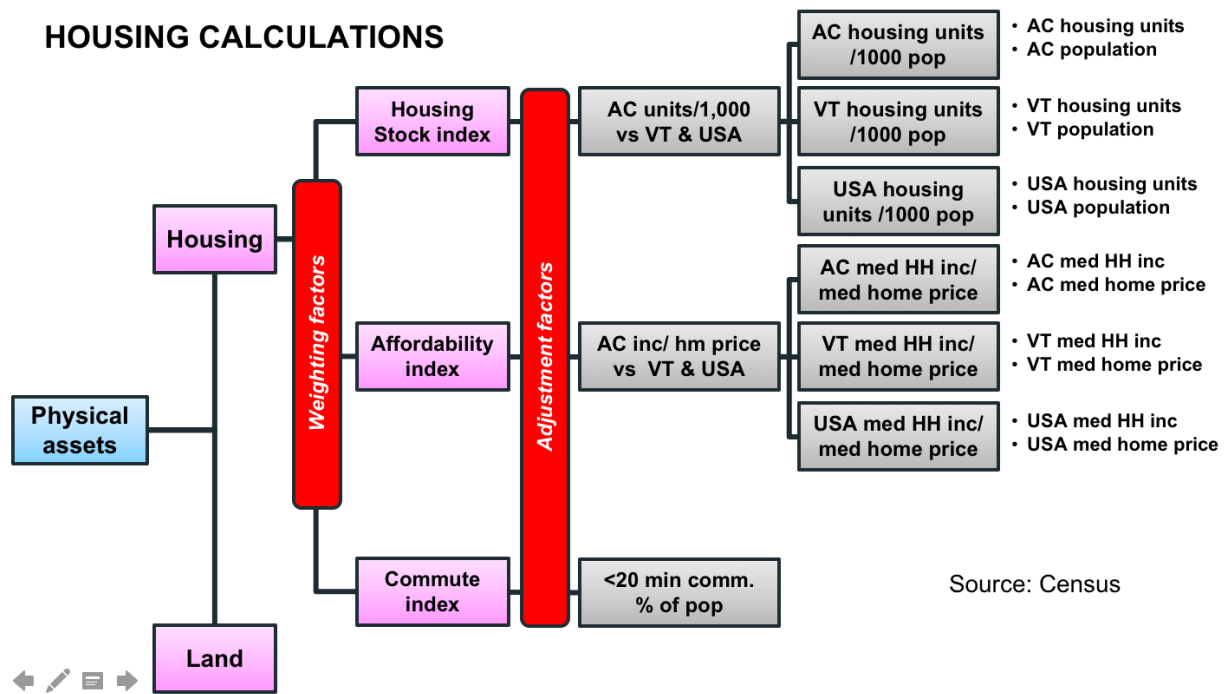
HOUSING CALCULATIONS

Physical assets

Housing

Land

Weighting factors

Housing Stock index

Affordability index

Commute index

Adjustment factors

AC units/1,000 vs VT & USA

AC inc/ hm price vs VT & USA

<20 min comm. % of pop

AC housing units /1000 pop

VT housing units /1000 pop

USA housing units /1000 pop

AC med HH inc/ med home price

VT med HH inc/ med home price

USA med HH inc/ med home price

• AC housing units
• AC population

• VT housing units
• VT population

• USA housing units
• USA population

• AC med HH inc
• AC med home price

• VT med HH inc
• VT med home price

• USA med HH inc
• USA med home price

Source: Census